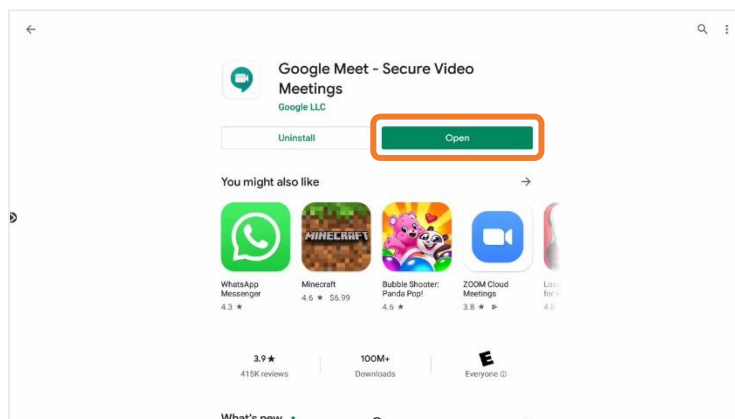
Google Meet - Secure Video Meetings
Google LLC

Uninstall
Open

You might also like

MINECRAFT

WhatsApp Messenger
4.3 ★

Minecraft
4.6 ★ $6.99

Bubble Shooter: Panda Pop!
4.6 ★

ZOOM Cloud Meetings
3.8 ★

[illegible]
4.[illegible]

3.9★
415K reviews

100M+
Downloads

E
Everyone ⓘ

What's new